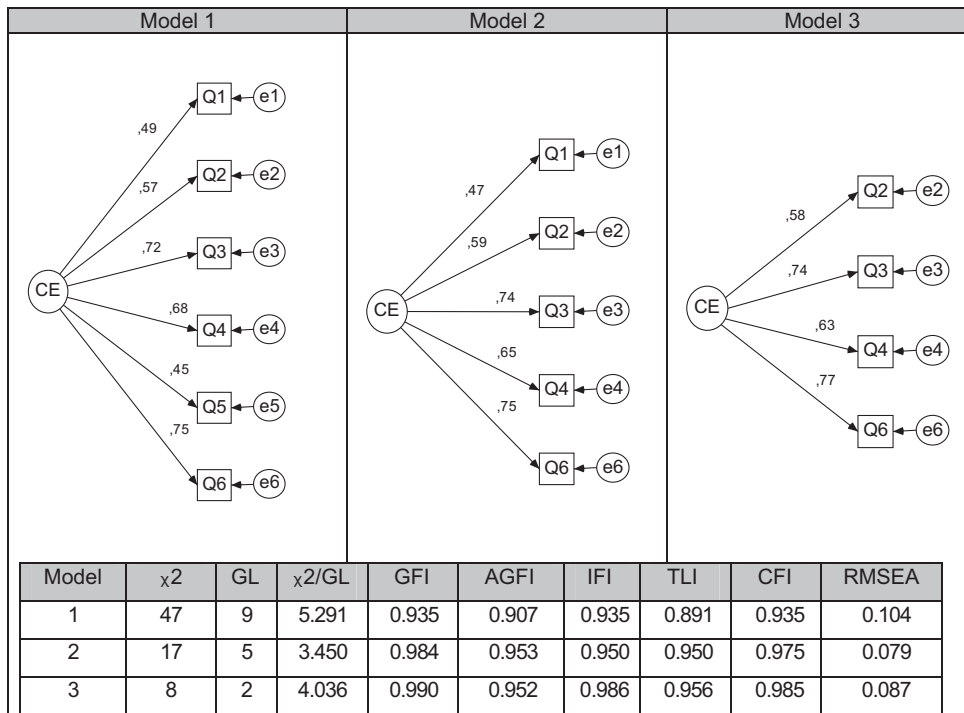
Model 1

CE
,49
,57
,72
,68
,45
,75
Q1
Q2
Q3
Q4
Q5
Q6
e1
e2
e3
e4
e5
e6

Model 2

CE
,47
,59
,74
,65
,75
Q1
Q2
Q3
Q4
Q6
e1
e2
e3
e4
e6

Model 3

CE
,58
,74
,63
,77
Q2
Q3
Q4
Q6
e2
e3
e4
e6

| Model | $\chi2$ | GL | $\chi2$/GL | GFI | AGFI | IFI | TLI | CFI | RMSEA |
|---|---|---|---|---|---|---|---|---|---|
| 1 | 47 | 9 | 5.291 | 0.935 | 0.907 | 0.935 | 0.891 | 0.935 | 0.104 |
| 2 | 17 | 5 | 3.450 | 0.984 | 0.953 | 0.950 | 0.950 | 0.975 | 0.079 |
| 3 | 8 | 2 | 4.036 | 0.990 | 0.952 | 0.986 | 0.956 | 0.985 | 0.087 |